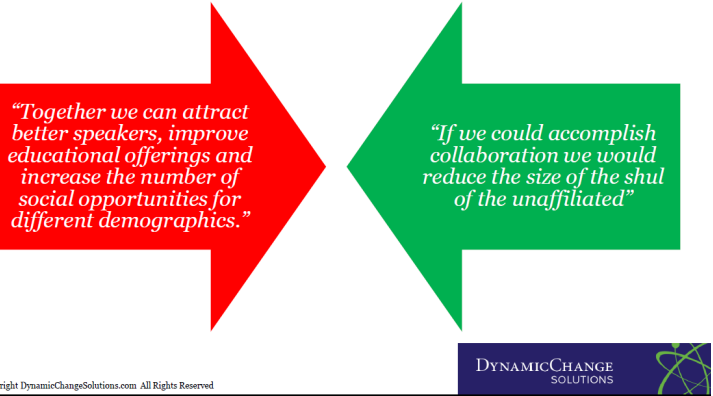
"Together we can attract better speakers, improve educational offerings and increase the number of social opportunities for different demographics."

"If we could accomplish collaboration we would reduce the size of the shul of the unaffiliated"

right DynamicChangeSolutions.com All Rights Reserved

DYNAMICCHANGE SOLUTIONS